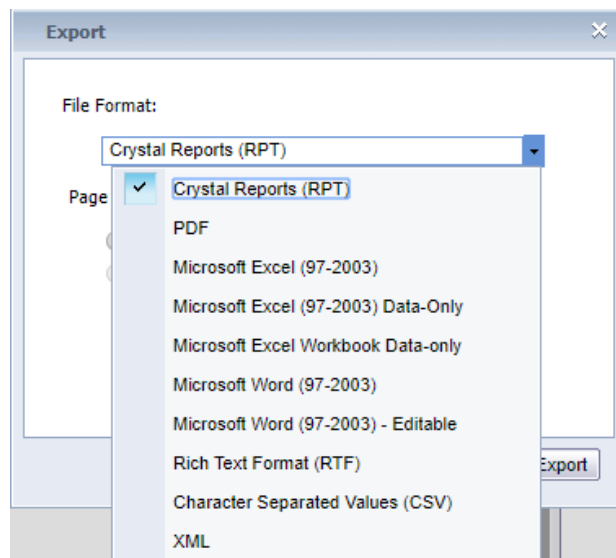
Export

File Format:

Crystal Reports (RPT)

Page

Crystal Reports (RPT)

PDF

Microsoft Excel (97-2003)

Microsoft Excel (97-2003) Data-Only

Microsoft Excel Workbook Data-only

Microsoft Word (97-2003)

Microsoft Word (97-2003) - Editable

Rich Text Format (RTF)

Character Separated Values (CSV)

XML

Export